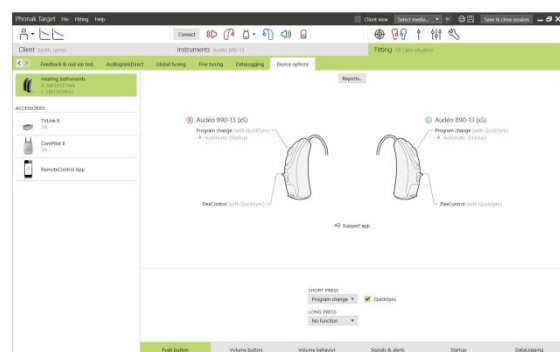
Phonak Target File Fitting Help

Client view Select media... Save & close session

Connect

Client Smith, James

Instruments Audéo B90-13

Fitting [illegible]

Feedback & real ear test AudiogramDirect Global tuning Fine tuning Datalogging Device options

Hearing instruments
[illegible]
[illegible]

ACCESSORIES

TVLink II
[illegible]

ComPilot II
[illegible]

RemoteControl App

Reports...

R Audéo B90-13 (xS)
Program change (with QuickSync)
Automatic (Startup)

L Audéo B90-13 (xS)
Program change (with QuickSync)
Automatic (Startup)

FlexControl (with QuickSync)

FlexControl (with QuickSync)

Support app

SHORT PRESS
Program change
QuickSync
LONG PRESS
No function

Push button Volume button Volume behavior Signals & alerts Startup DataLogging